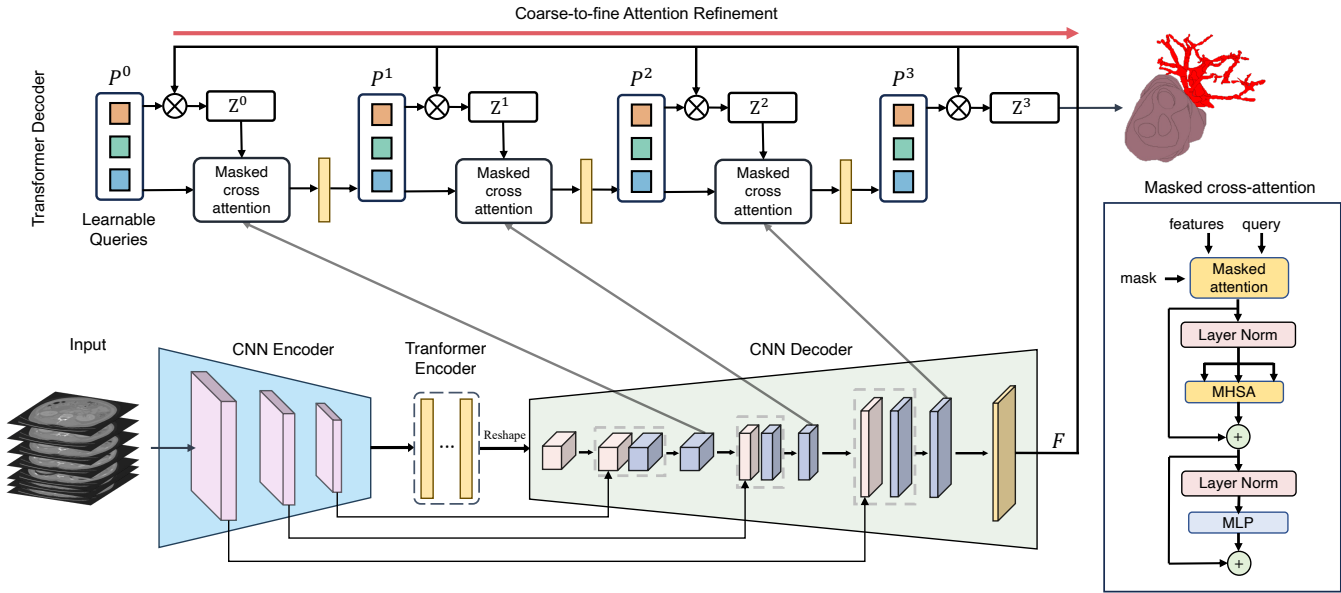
Coarse-to-fine Attention Refinement

Transformer Decoder

$P^0$

$Z^0$

Masked cross attention

Learnable Queries

$P^1$

$Z^1$

Masked cross attention

$P^2$

$Z^2$

Masked cross attention

$P^3$

$Z^3$

Masked cross-attention

features

query

mask

Masked attention

Layer Norm

MHSA

+

Layer Norm

MLP

+

Input

CNN Encoder

Tranformer Encoder

...

Reshape

CNN Decoder

$F$